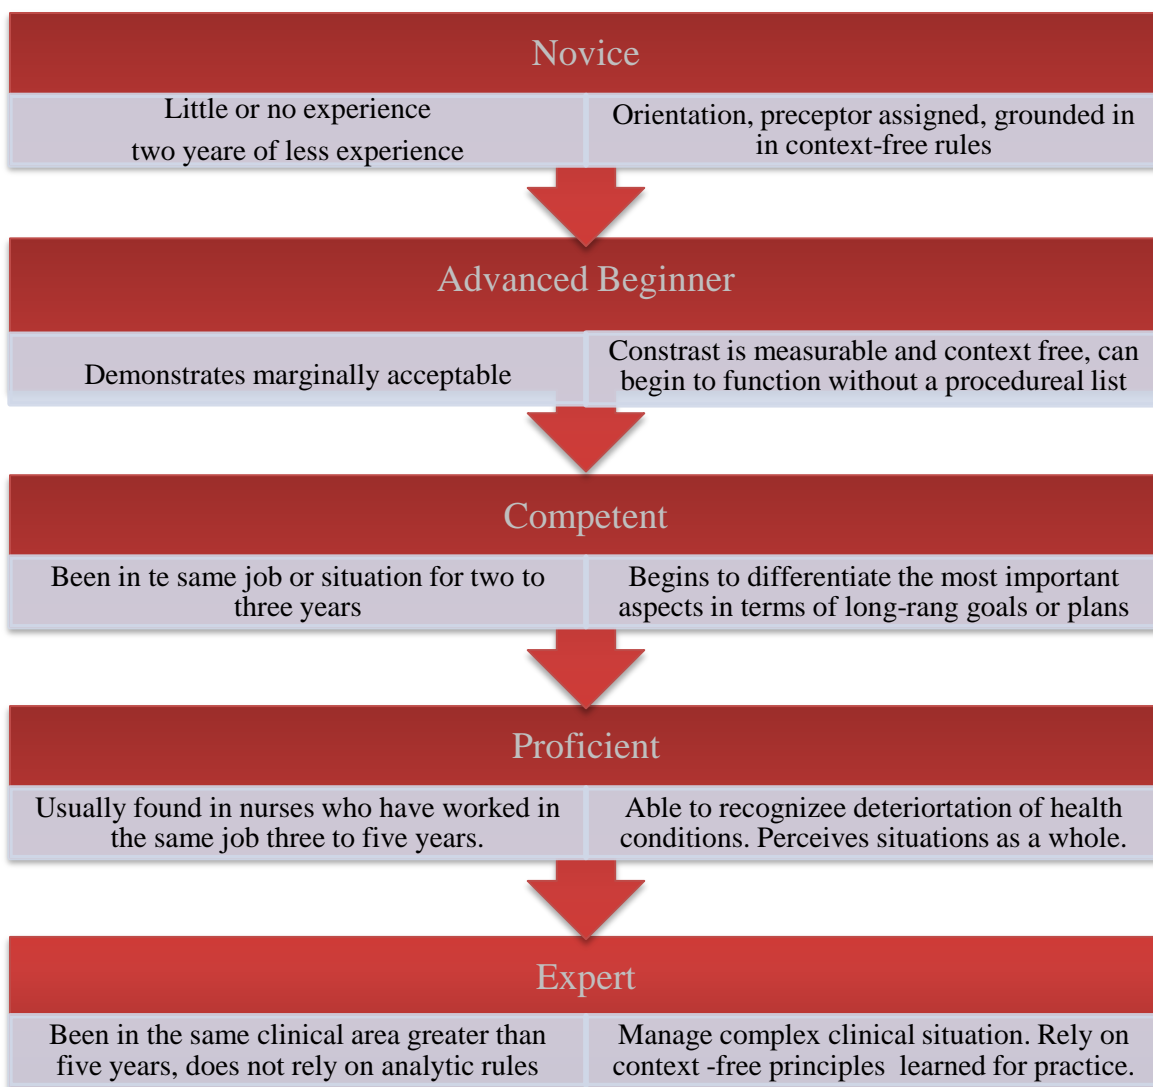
Novice

Little or no experience
two yeare of less experience

Orientation, preceptor assigned, grounded in in context-free rules

Advanced Beginner

Demonstrates marginally acceptable

Constrast is measurable and context free, can begin to function without a procedureal list

Competent

Been in te same job or situation for two to three years

Begins to differentiate the most important aspects in terms of long-rang goals or plans

Proficient

Usually found in nurses who have worked in the same job three to five years.

Able to recognizee deteriortation of health conditions. Perceives situations as a whole.

Expert

Been in the same clinical area greater than five years, does not rely on analytic rules

Manage complex clinical situation. Rely on context -free principles learned for practice.